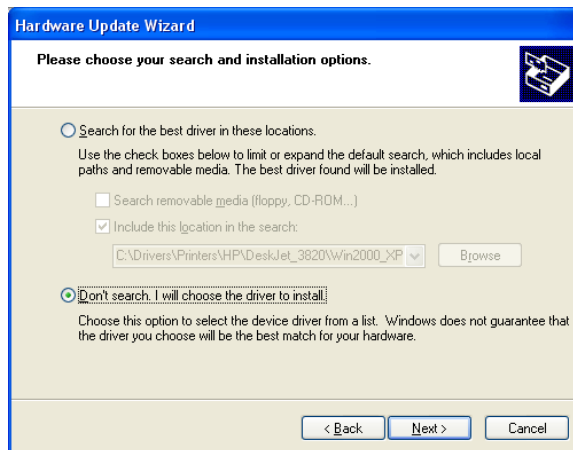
Hardware Update Wizard

Please choose your search and installation options.

Search for the best driver in these locations.

Use the check boxes below to limit or expand the default search, which includes local paths and removable media. The best driver found will be installed.

Search removable media (floppy, CD-ROM...)

Include this location in the search:

C:\Drivers\Printers\HP\DeskJet_3820\Win2000_XP

Browse

Don't search. I will choose the driver to install.

Choose this option to select the device driver from a list. Windows does not guarantee that the driver you choose will be the best match for your hardware.

< Back

Next >

Cancel